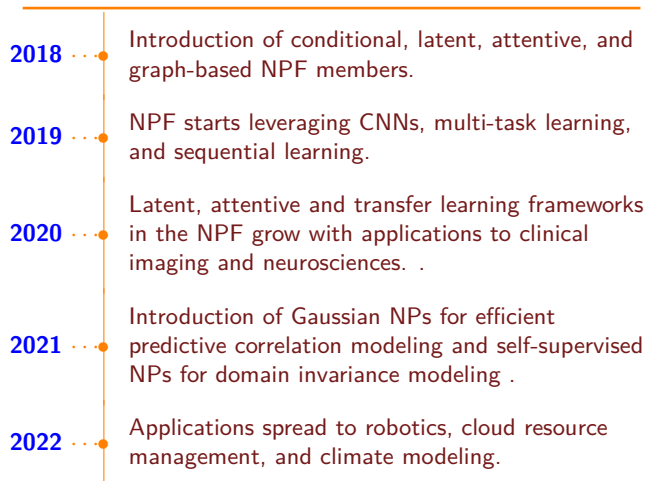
2018 Introduction of conditional, latent, attentive, and graph-based NPF members.

2019 NPF starts leveraging CNNs, multi-task learning, and sequential learning.

2020 Latent, attentive and transfer learning frameworks in the NPF grow with applications to clinical imaging and neurosciences. .

2021 Introduction of Gaussian NPs for efficient predictive correlation modeling and self-supervised NPs for domain invariance modeling .

2022 Applications spread to robotics, cloud resource management, and climate modeling.